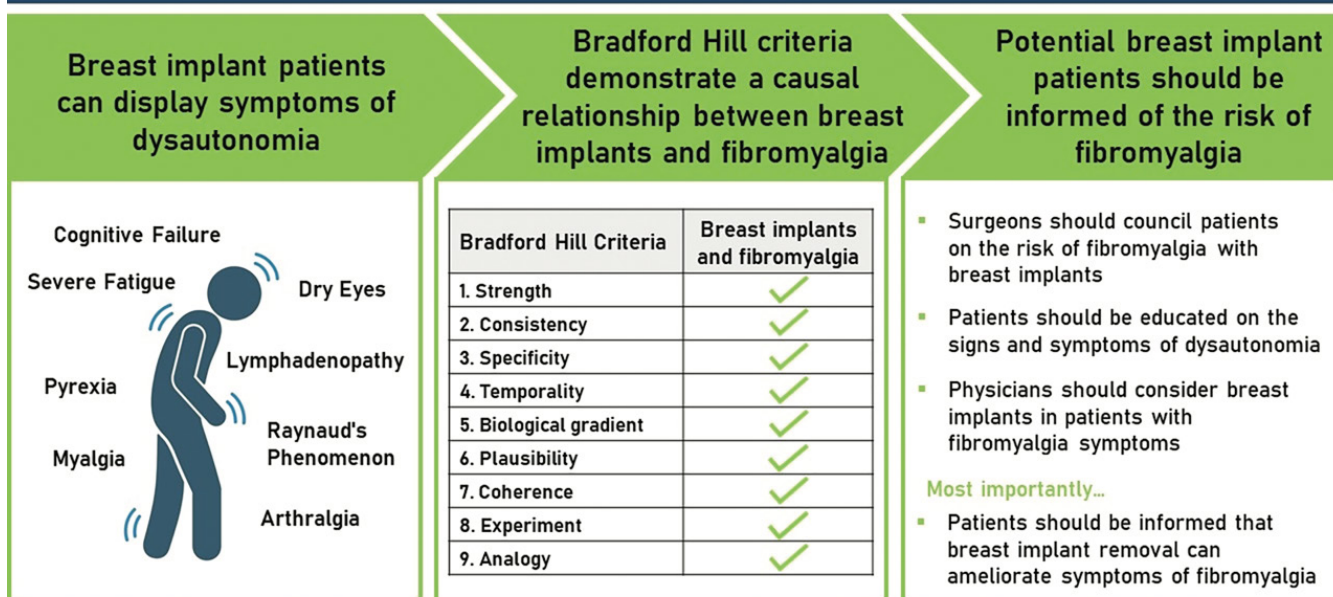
Breast implant patients can display symptoms of dysautonomia

Cognitive Failure

Severe Fatigue

Dry Eyes

Lymphadenopathy

Pyrexia

Raynaud's Phenomenon

Myalgia

Arthralgia

Bradford Hill criteria demonstrate a causal relationship between breast implants and fibromyalgia

| Bradford Hill Criteria | Breast implants and fibromyalgia |
|---|---|
| 1. Strength | ✓ |
| 2. Consistency | ✓ |
| 3. Specificity | ✓ |
| 4. Temporality | ✓ |
| 5. Biological gradient | ✓ |
| 6. Plausibility | ✓ |
| 7. Coherence | ✓ |
| 8. Experiment | ✓ |
| 9. Analogy | ✓ |

Potential breast implant patients should be informed of the risk of fibromyalgia

▪ Surgeons should council patients on the risk of fibromyalgia with breast implants

▪ Patients should be educated on the signs and symptoms of dysautonomia

▪ Physicians should consider breast implants in patients with fibromyalgia symptoms

Most importantly...

▪ Patients should be informed that breast implant removal can ameliorate symptoms of fibromyalgia